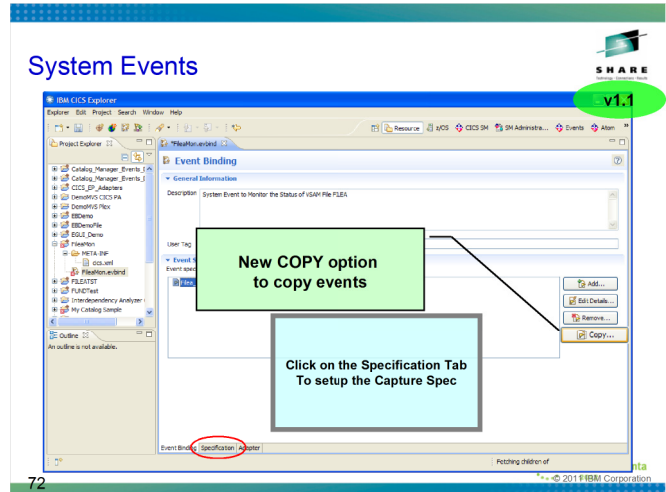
System Events

SHARE
Technology · Connections · Results

v1.1

IBM CICS Explorer

Explorer Edit Project Search Window Help

Resource z/OS CICS SM SM Adminstra... Events Atom

Project Explorer

Catalog_Manager_Events_I
Catalog_Manager_Events_I
CICS_EP_Adapters
DemoMVS CICS PA
DemoMVS Plex
EBDemo
EBDemoFile
EGUI_Demo
FileMon
META-INF
cics.xml
FileMon.evbind
FILEATST
FUNDTest
Interdependency Analyzer
My Catalog Sample

Outline

An outline is not available.

*FileMon.evbind

Event Binding

General Information

Description System Event to Monitor the Status of VSAM File FILEA

User Tag

Event S

Event spec

FileA

Add...
Edit Details...
Remove...
Copy...

New COPY option to copy events

Click on the Specification Tab To setup the Capture Spec

Event Binding Specification Adapter

Fetching children of

72

© 2011 IBM Corporation